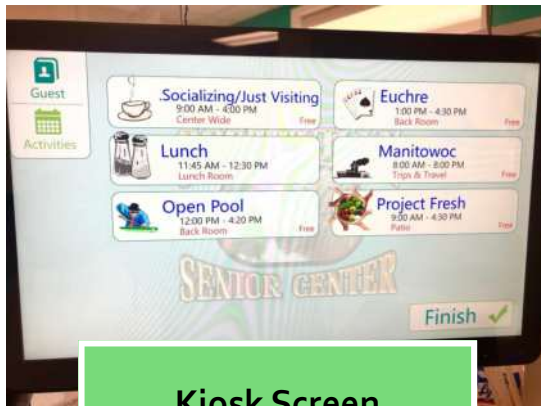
Guest

Activities

.Socializing/Just Visiting
9:00 AM - 4:00 PM
Center Wide
Free

Euchre
1:00 PM - 4:30 PM
Back Room
Free

Lunch
11:45 AM - 12:30 PM
Lunch Room

Manitowoc
8:00 AM - 8:00 PM
Trips & Travel
Free

Open Pool
12:00 PM - 4:20 PM
Back Room
Free

Project Fresh
9:00 AM - 4:30 PM
Patio
Free

SENIOR CENTER

Finish

Kiosk Screen